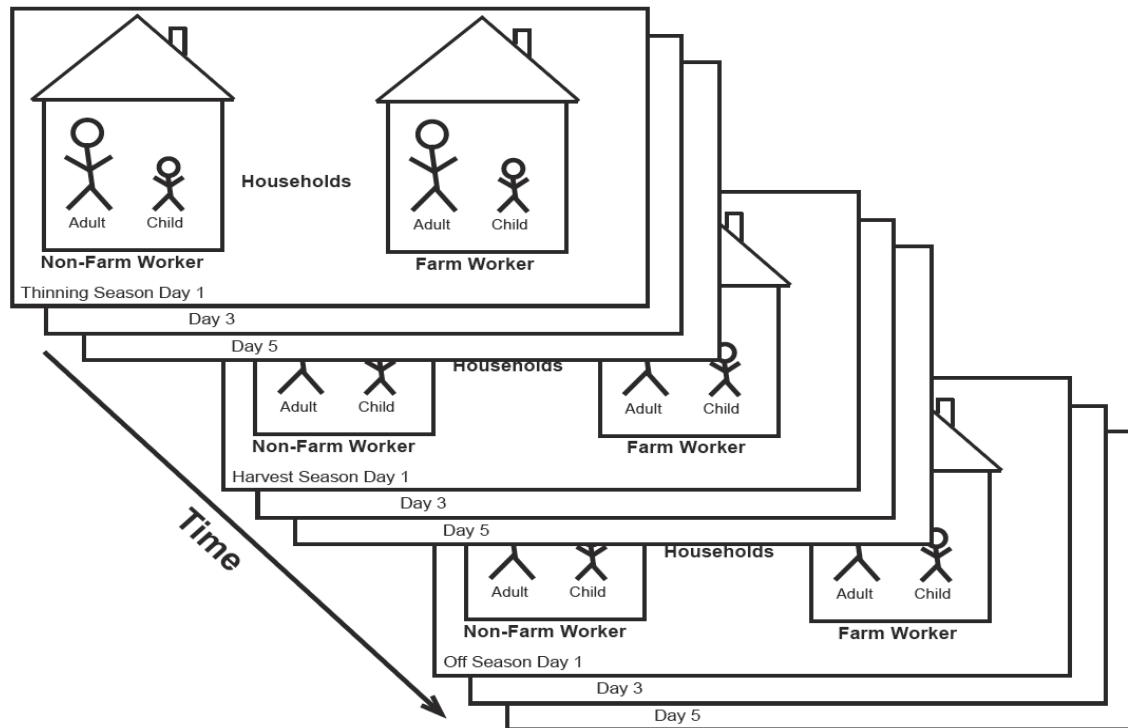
Adult

Child

Households

Adult

Child

Non-Farm Worker

Farm Worker

Thinning Season Day 1

Day 3

Day 5

Households

Adult

Child

Adult

Child

Non-Farm Worker

Farm Worker

Harvest Season Day 1

Day 3

Day 5

Time

Households

Adult

Child

Adult

Child

Non-Farm Worker

Farm Worker

Off Season Day 1

Day 3

Day 5